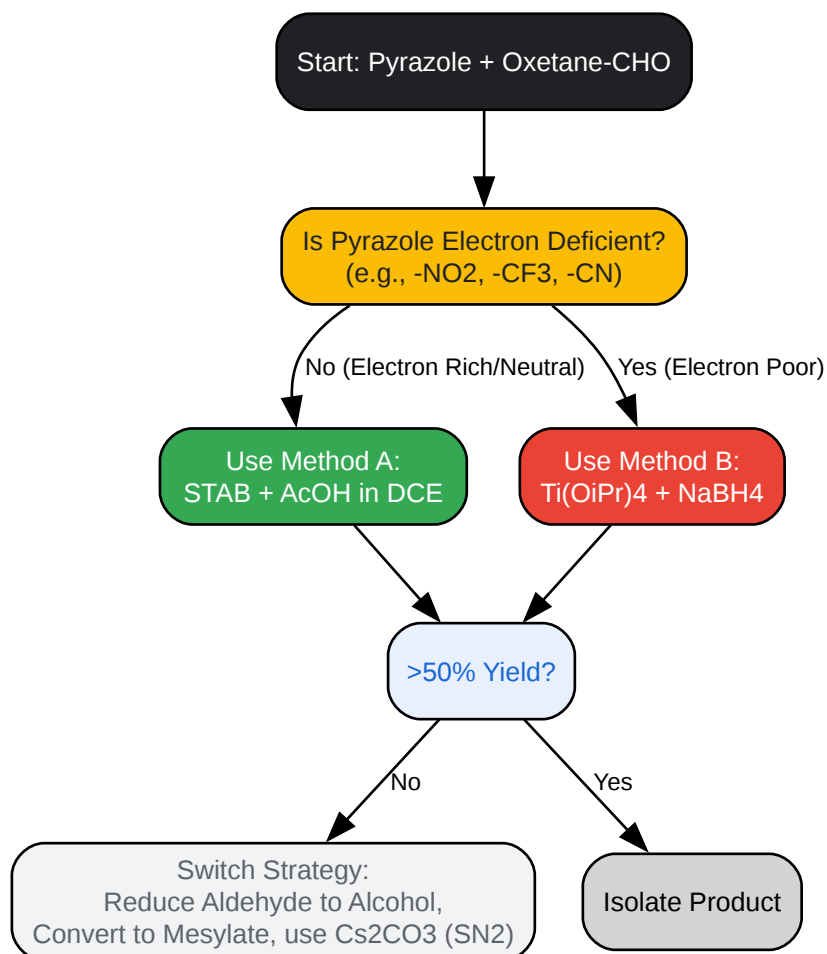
Start: Pyrazole + Oxetane-CHO

Is Pyrazole Electron Deficient?
(e.g., -NO2, -CF3, -CN)

No (Electron Rich/Neutral)

Yes (Electron Poor)

Use Method A:
STAB + AcOH in DCE

Use Method B:
Ti(OiPr)4 + NaBH4

>50% Yield?

No

Yes

Switch Strategy:
Reduce Aldehyde to Alcohol,
Convert to Mesylate, use Cs2CO3 (SN2)

Isolate Product